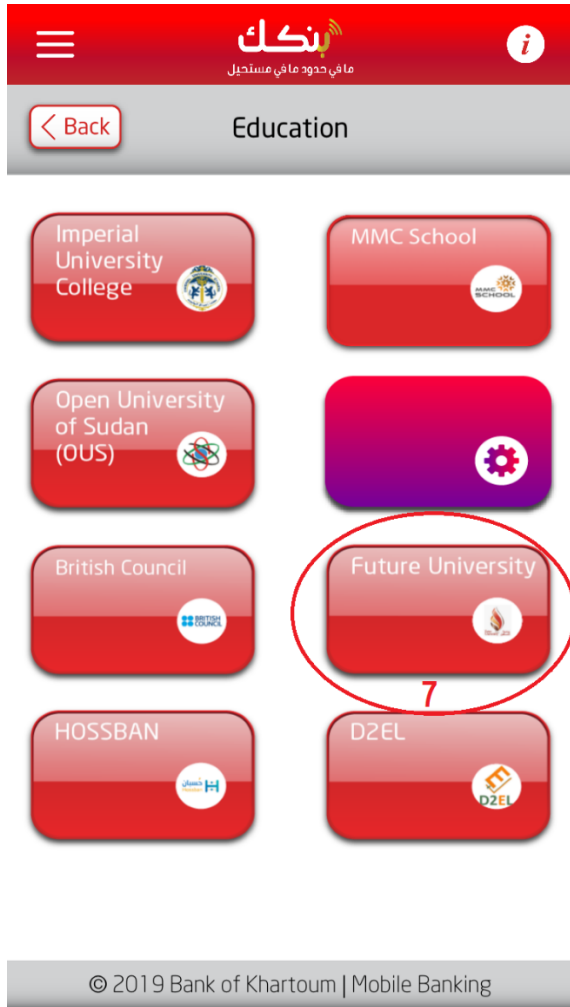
بنكك
ما في حدود ما في مستحيل

i

Back

Education

Imperial University College

MMC School

MMC SCHOOL

Open University of Sudan (OUS)

British Council

BRITISH COUNCIL

Future University

7

HOSSBAN

حسبان

D2EL

D2EL

© 2019 Bank of Khartoum | Mobile Banking